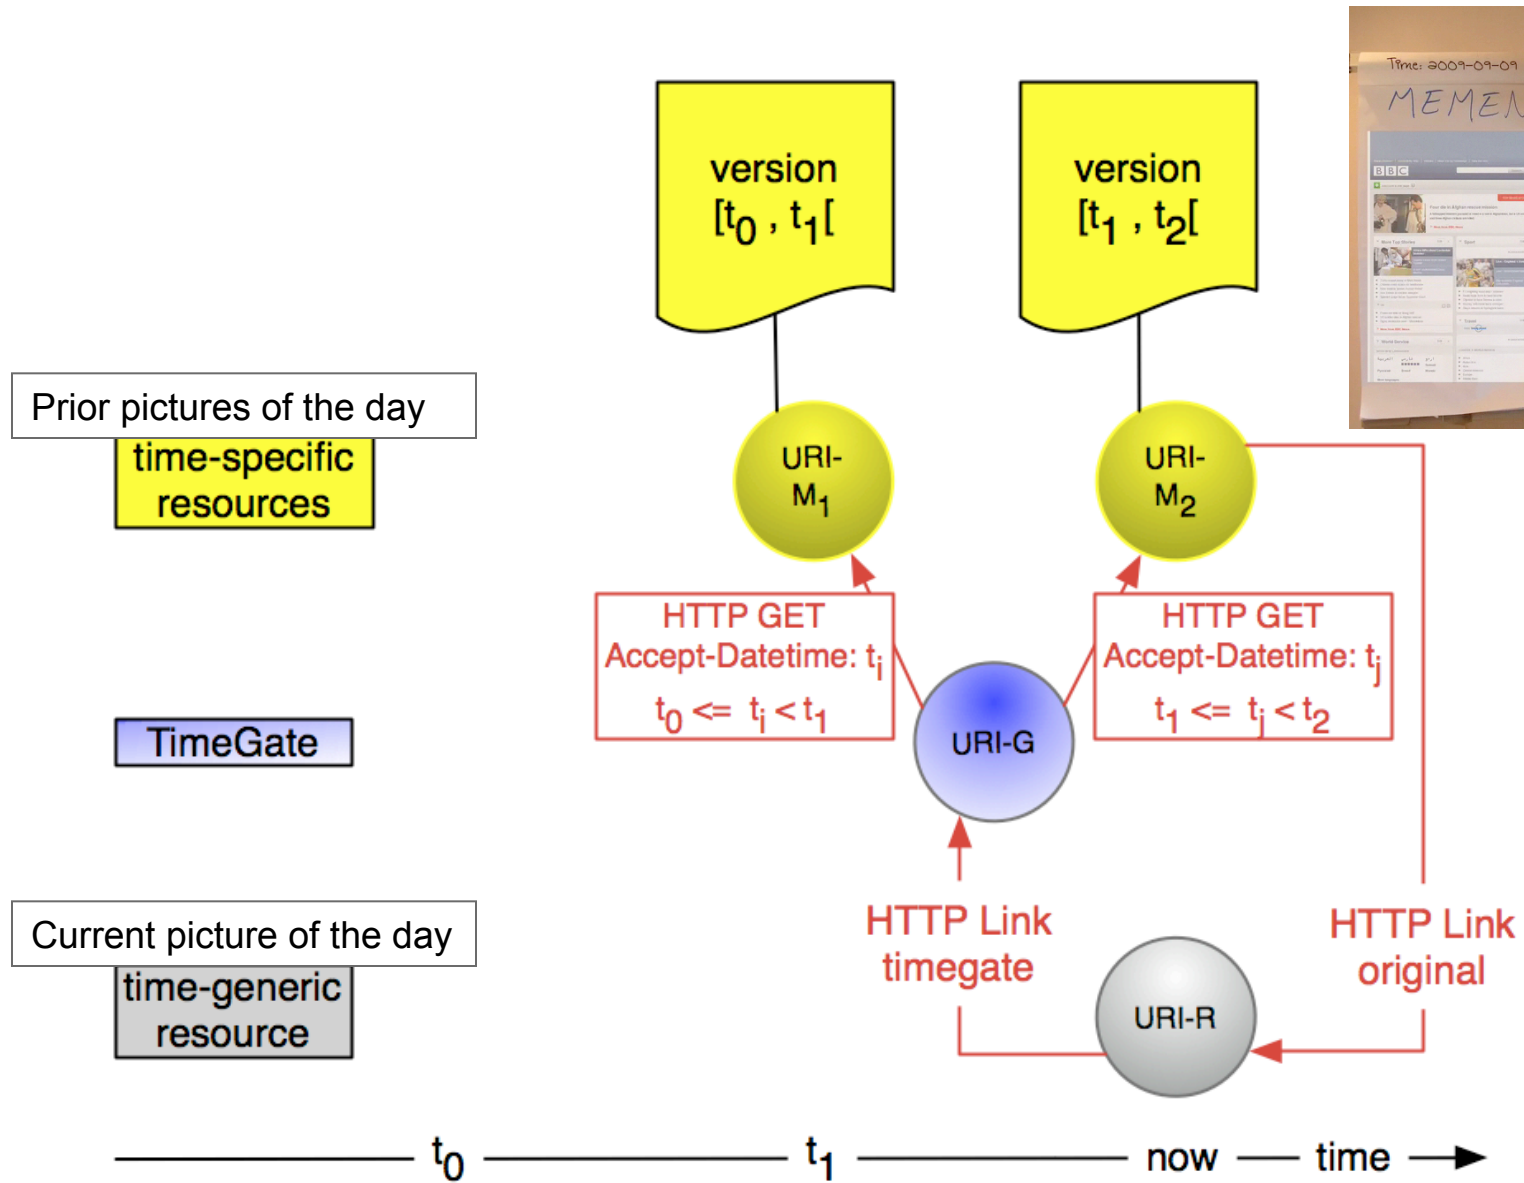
version $[t_0 , t_1[$

version $[t_1 , t_2[$

Time: 2009-09-09

MEMEN

BBC

Prior pictures of the day

time-specific resources

URI-M$_1$

URI-M$_2$

HTTP GET
Accept-Datetime: $t_i$
$t_0 <= t_i < t_1$

HTTP GET
Accept-Datetime: $t_j$
$t_1 <= t_j < t_2$

TimeGate

URI-G

Current picture of the day

time-generic resource

HTTP Link
timegate

URI-R

HTTP Link
original

$t_0$ $t_1$ now time